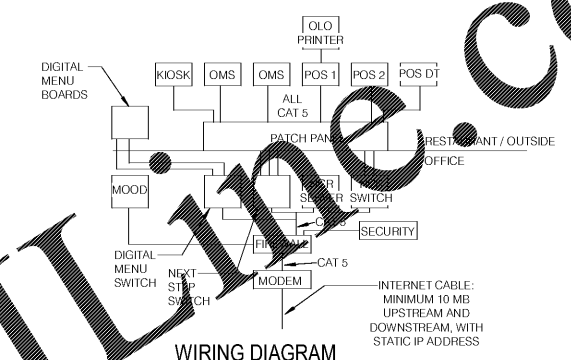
OLO PRINTER

DIGITAL MENU BOARDS

KIOSK

OMS

OMS

POS 1

POS 2

POS DT

ALL CAT 5

PATCH PAN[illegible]

RESTA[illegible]ANT / OUTSIDE OFFICE

MOOD

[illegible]SER SE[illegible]ER

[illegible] SWITCH

C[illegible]5

SECURITY

DIGITAL MENU SWITCH

FIR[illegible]ALL

CAT 5

NEXT STEP SWITCH

MODEM

INTERNET CABLE: MINIMUM 10 MB UPSTREAM AND DOWNSTREAM, WITH STATIC IP ADDRESS

WIRING DIAGRAM